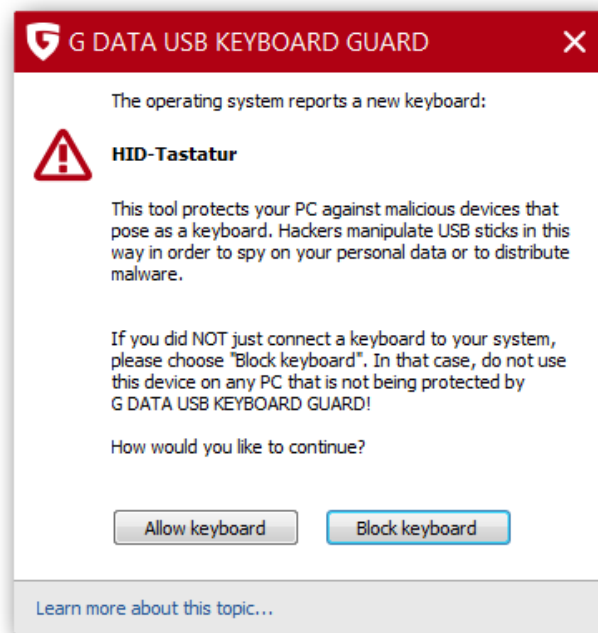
G DATA USB KEYBOARD GUARD

The operating system reports a new keyboard:

HID-Tastatur

This tool protects your PC against malicious devices that pose as a keyboard. Hackers manipulate USB sticks in this way in order to spy on your personal data or to distribute malware.

If you did NOT just connect a keyboard to your system, please choose "Block keyboard". In that case, do not use this device on any PC that is not being protected by G DATA USB KEYBOARD GUARD!

How would you like to continue?

Allow keyboard

Block keyboard

Learn more about this topic...